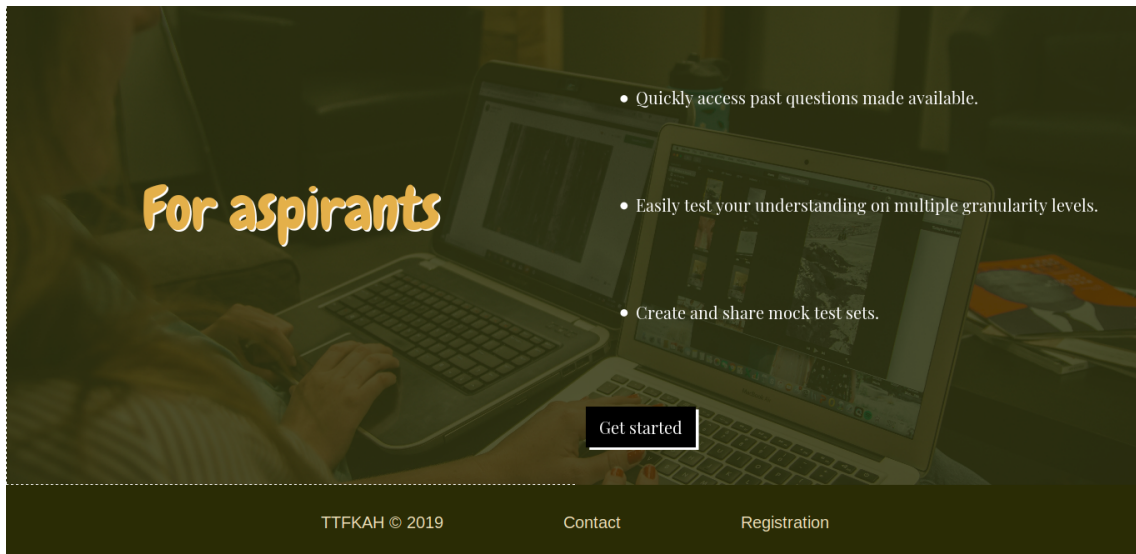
For aspirants

- Quickly access past questions made available.

- Easily test your understanding on multiple granularity levels.

- Create and share mock test sets.

Get started

TTFKAH © 2019 Contact Registration